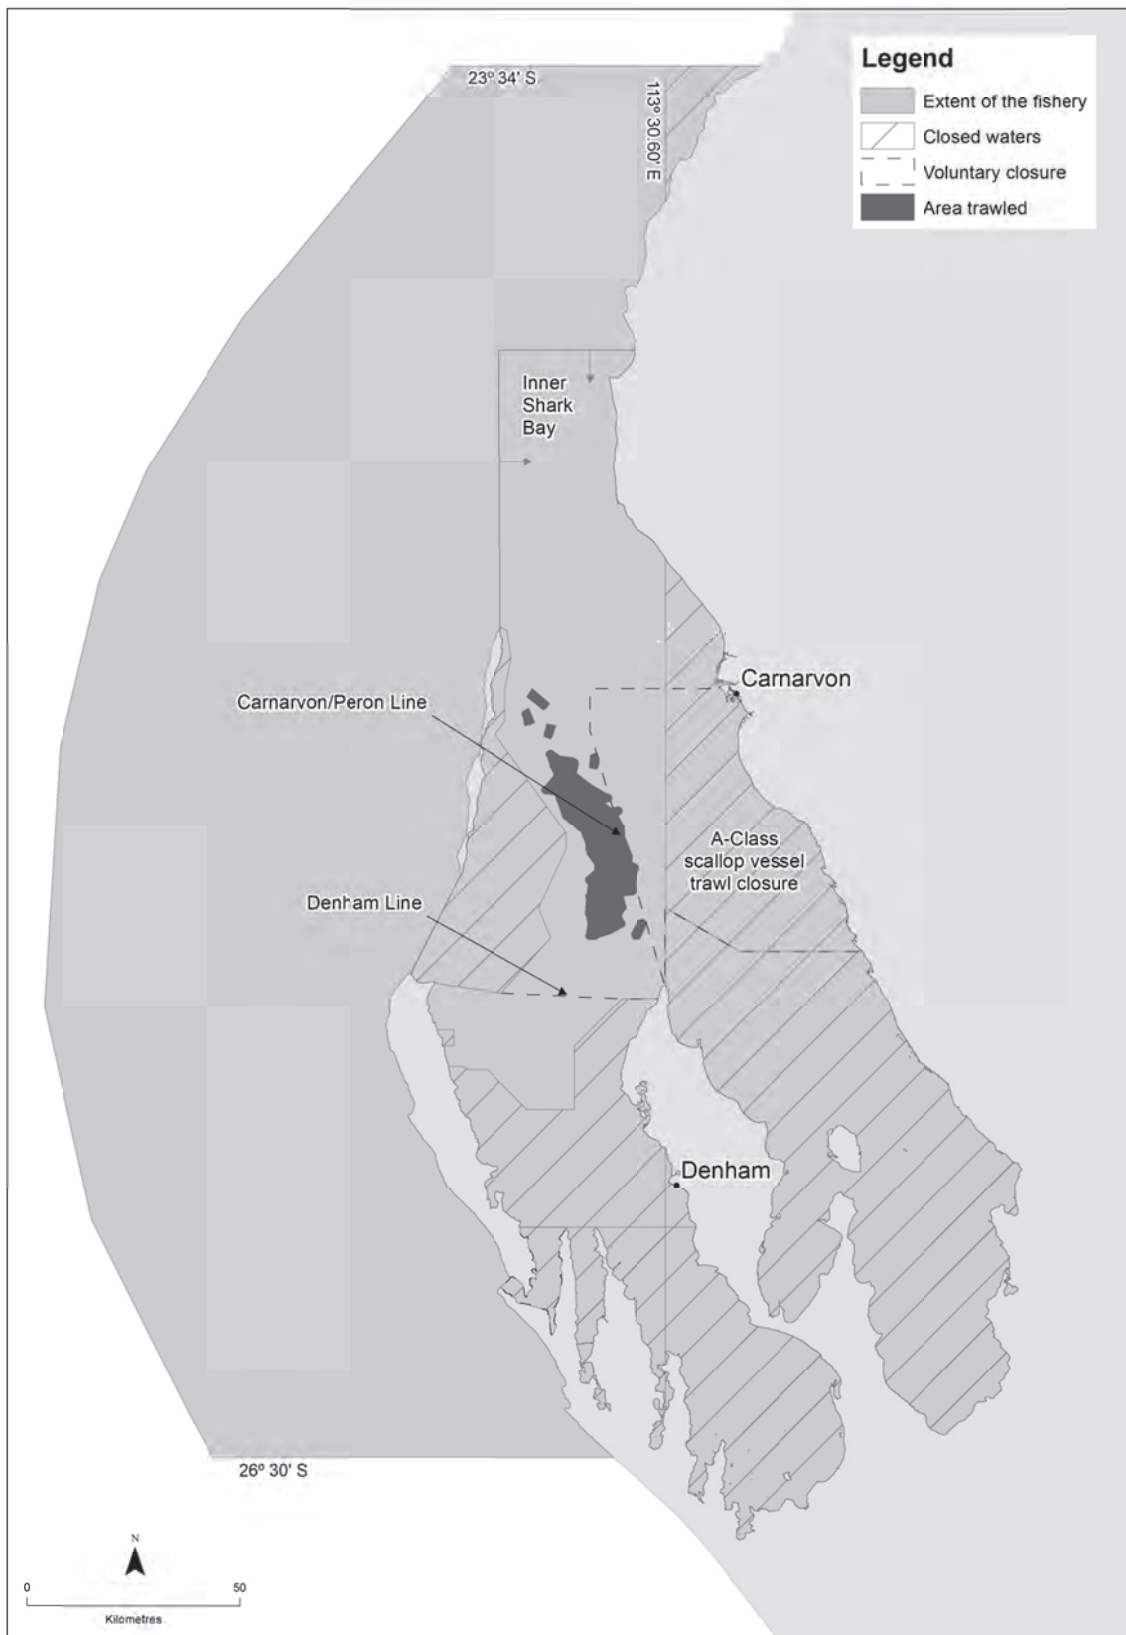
Legend
Extent of the fishery
Closed waters
Voluntary closure
Area trawled

23º 34' S

113º 30.60' E

Inner Shark Bay

Carnarvon/Peron Line

Carnarvon

A-Class scallop vessel trawl closure

Denham Line

Denham

26º 30' S

N

0 50
Kilometres